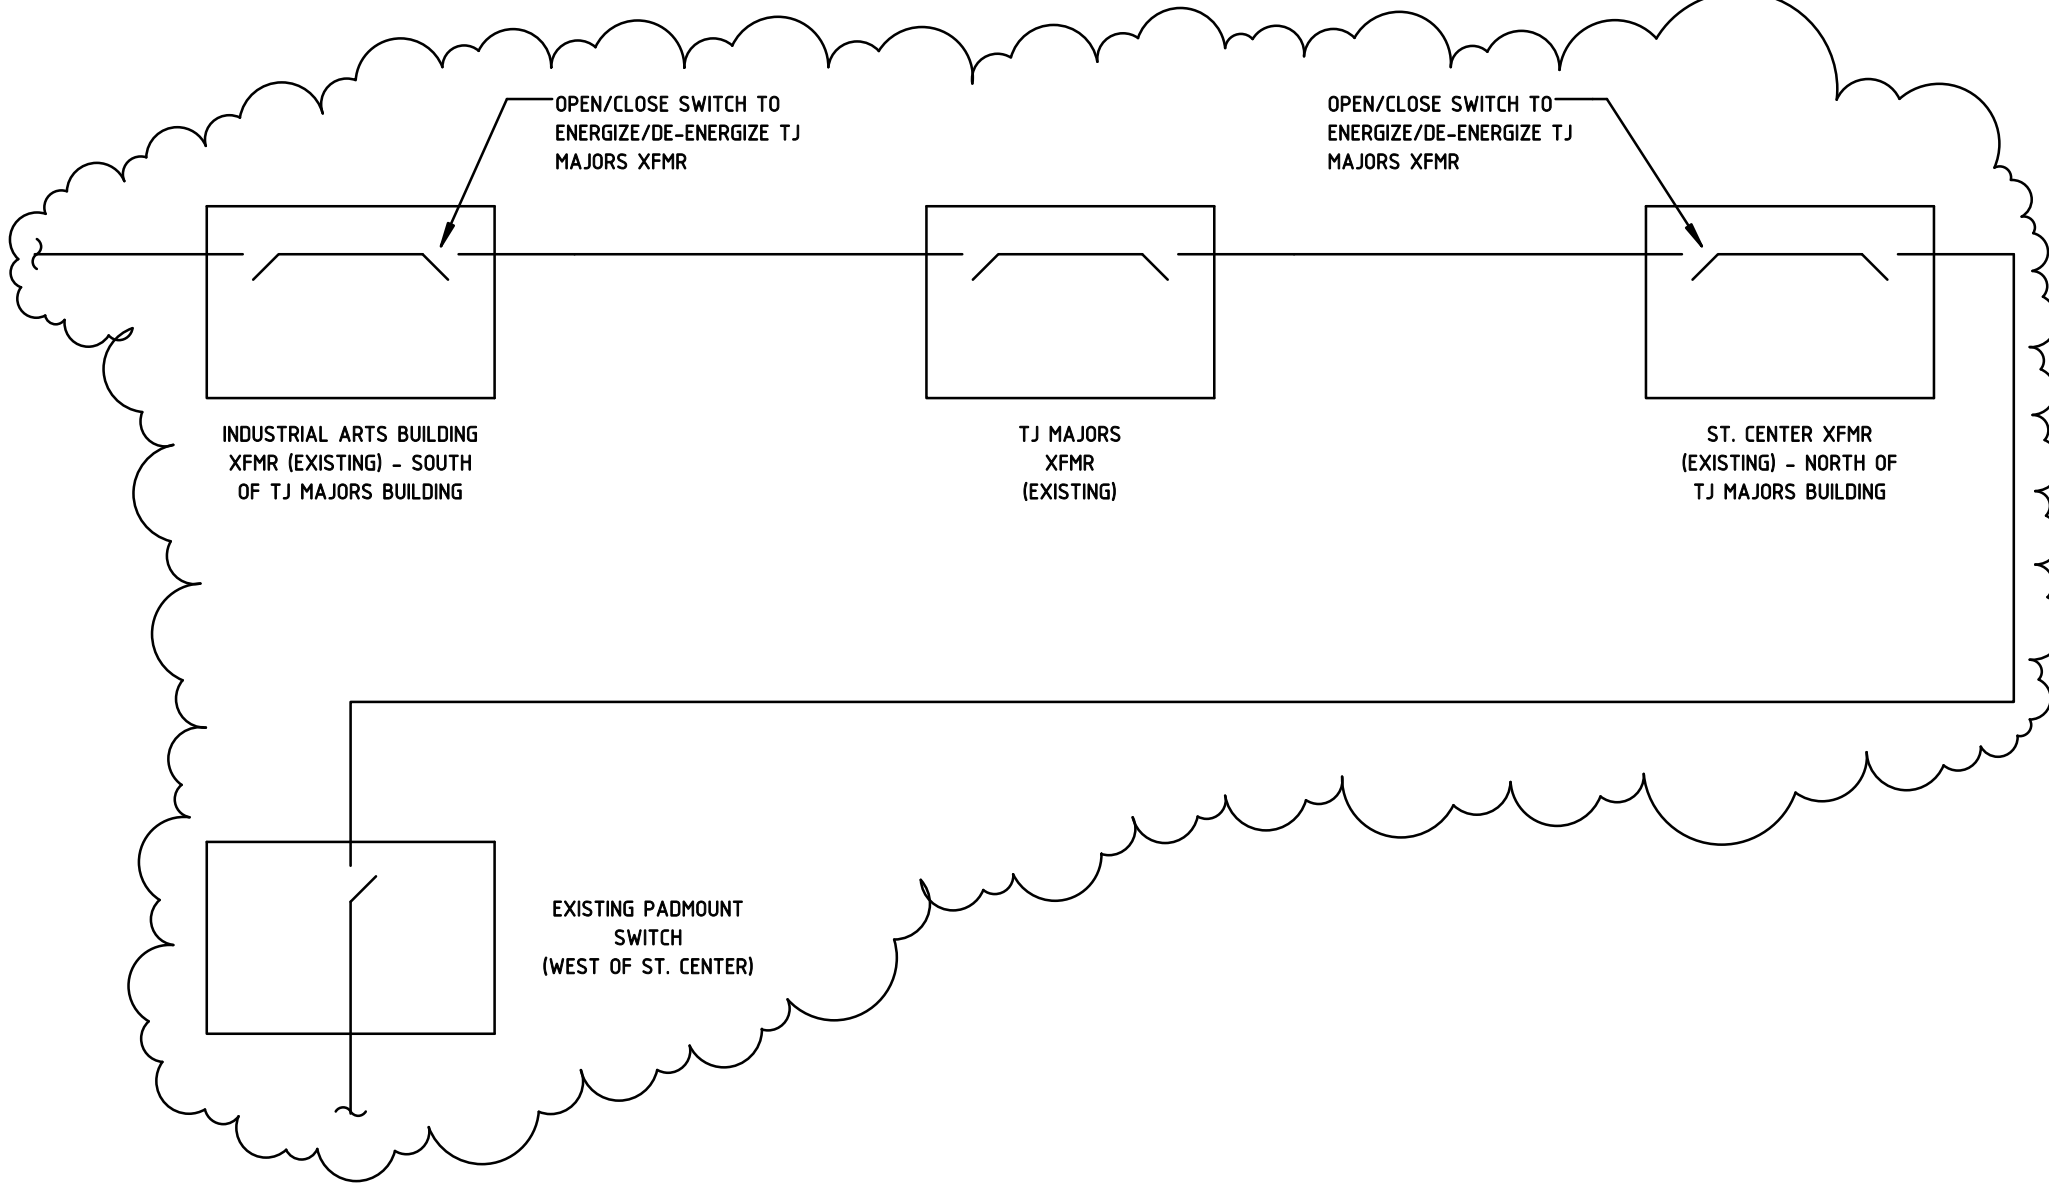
OPEN/CLOSE SWITCH TO ENERGIZE/DE-ENERGIZE TJ MAJORS XFMR

OPEN/CLOSE SWITCH TO ENERGIZE/DE-ENERGIZE TJ MAJORS XFMR

INDUSTRIAL ARTS BUILDING XFMR (EXISTING) - SOUTH OF TJ MAJORS BUILDING

TJ MAJORS XFMR (EXISTING)

ST. CENTER XFMR (EXISTING) - NORTH OF TJ MAJORS BUILDING

EXISTING PADMOUNT SWITCH (WEST OF ST. CENTER)